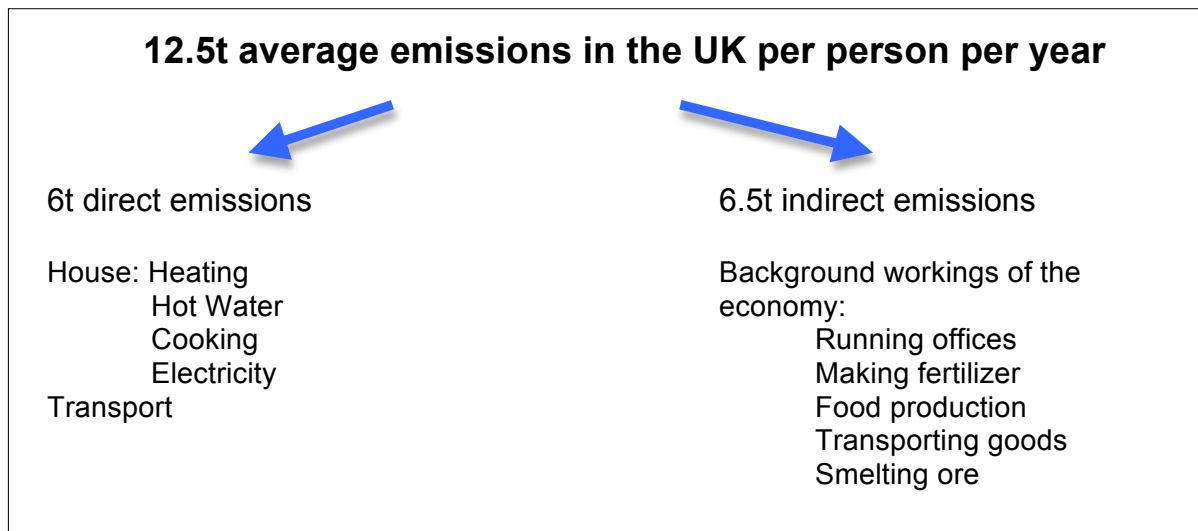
12.5t average emissions in the UK per person per year

6t direct emissions

House: Heating
Hot Water
Cooking
Electricity
Transport

6.5t indirect emissions

Background workings of the economy:
Running offices
Making fertilizer
Food production
Transporting goods
Smelting ore